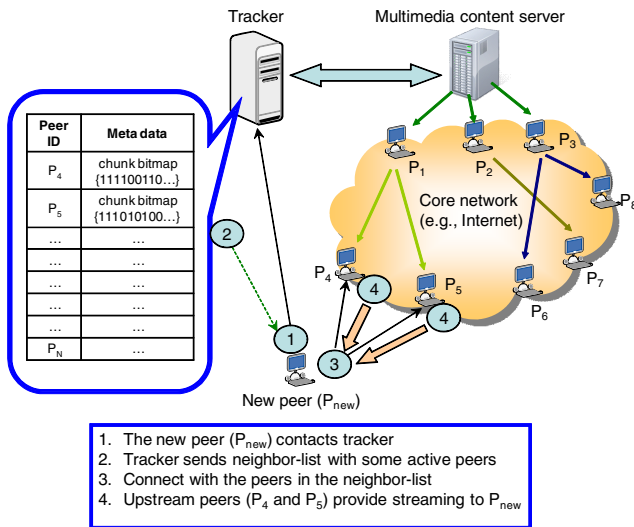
Tracker

Multimedia content server

| Peer ID | Meta data |
|---|---|
| $P_4$ | chunk bitmap {111100110…} |
| $P_5$ | chunk bitmap {111010100…} |
| … | … |
| … | … |
| … | … |
| … | … |
| … | … |
| $P_N$ | … |

$P_1$ $P_2$ $P_3$

Core network (e.g., Internet)

$P_8$

$P_4$ $P_5$ $P_6$ $P_7$

2

4 4

1

3

New peer ($P_{new}$)

1. The new peer ($P_{new}$) contacts tracker
2. Tracker sends neighbor-list with some active peers
3. Connect with the peers in the neighbor-list
4. Upstream peers ($P_4$ and $P_5$) provide streaming to $P_{new}$